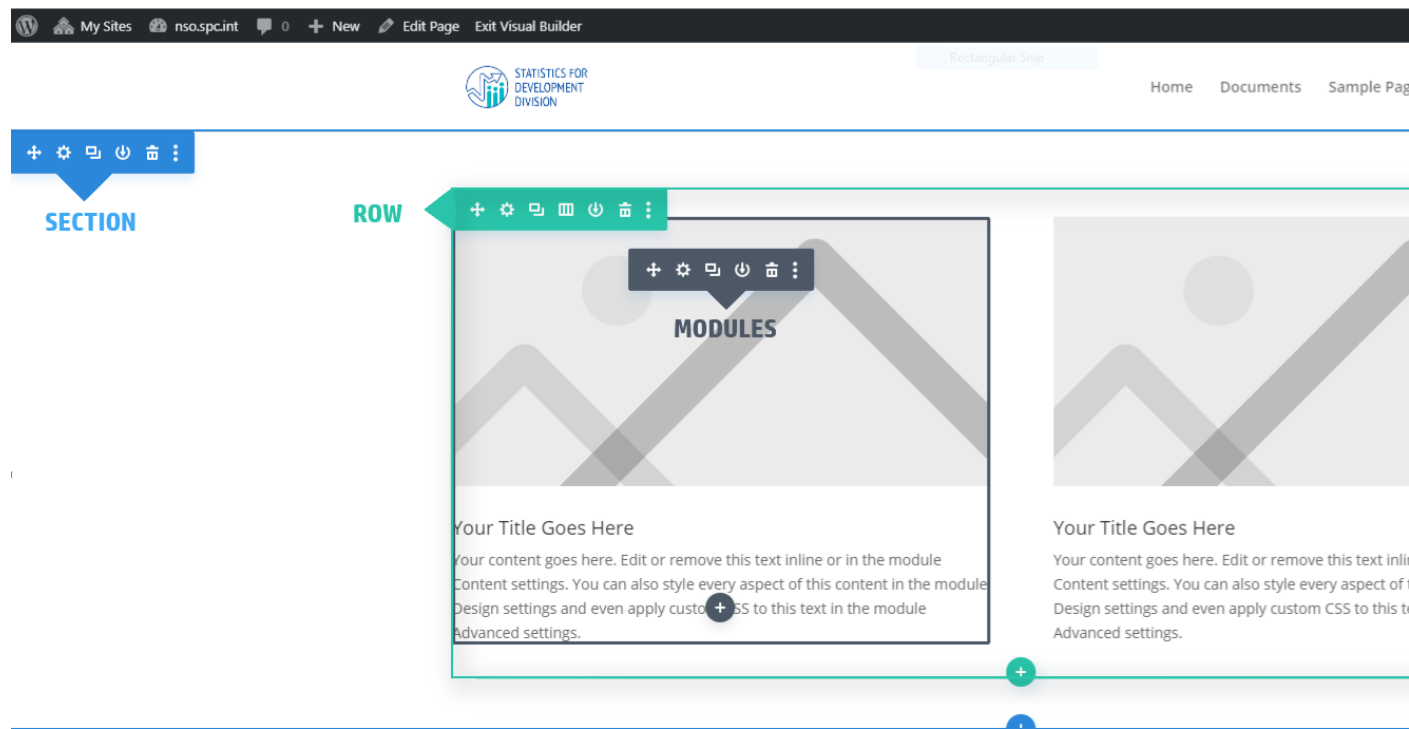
My Sites nso.spc.int 0 New Edit Page Exit Visual Builder

Rectangular Snip

STATISTICS FOR DEVELOPMENT DIVISION

Home Documents Sample Pag

SECTION

ROW

MODULES

Your Title Goes Here

Your content goes here. Edit or remove this text inline or in the module Content settings. You can also style every aspect of this content in the module Design settings and even apply custo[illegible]SS to this text in the module Advanced settings.

Your Title Goes Here

Your content goes here. Edit or remove this text inli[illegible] Content settings. You can also style every aspect of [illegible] Design settings and even apply custom CSS to this t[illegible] Advanced settings.